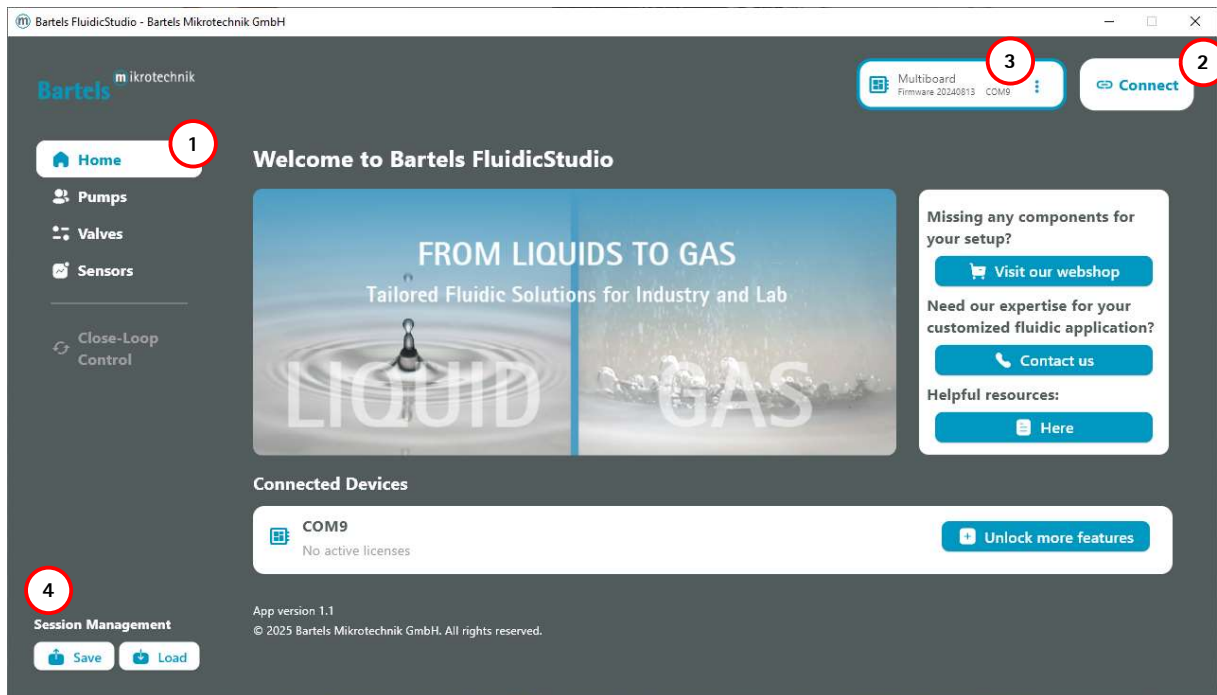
Bartels FluidicStudio - Bartels Mikrotechnik GmbH

Bartels mikrotechnik

Multiboard
Firmware 20240813 COM9

3

Connect

2

Home

1

Pumps

Valves

Sensors

Close-Loop Control

Welcome to Bartels FluidicStudio

FROM LIQUIDS TO GAS
Tailored Fluidic Solutions for Industry and Lab

LIQUID GAS

Missing any components for your setup?

Visit our webshop

Need our expertise for your customized fluidic application?

Contact us

Helpful resources:

Here

Connected Devices

COM9
No active licenses

Unlock more features

4

Session Management

Save

Load

App version 1.1
© 2025 Bartels Mikrotechnik GmbH. All rights reserved.